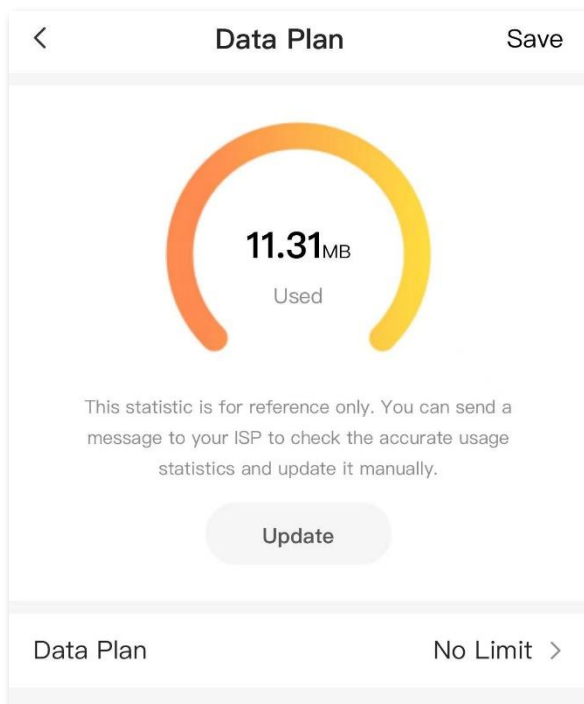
<

Data Plan

Save

11.31MB

Used

This statistic is for reference only. You can send a message to your ISP to check the accurate usage statistics and update it manually.

Update

Data Plan

No Limit >